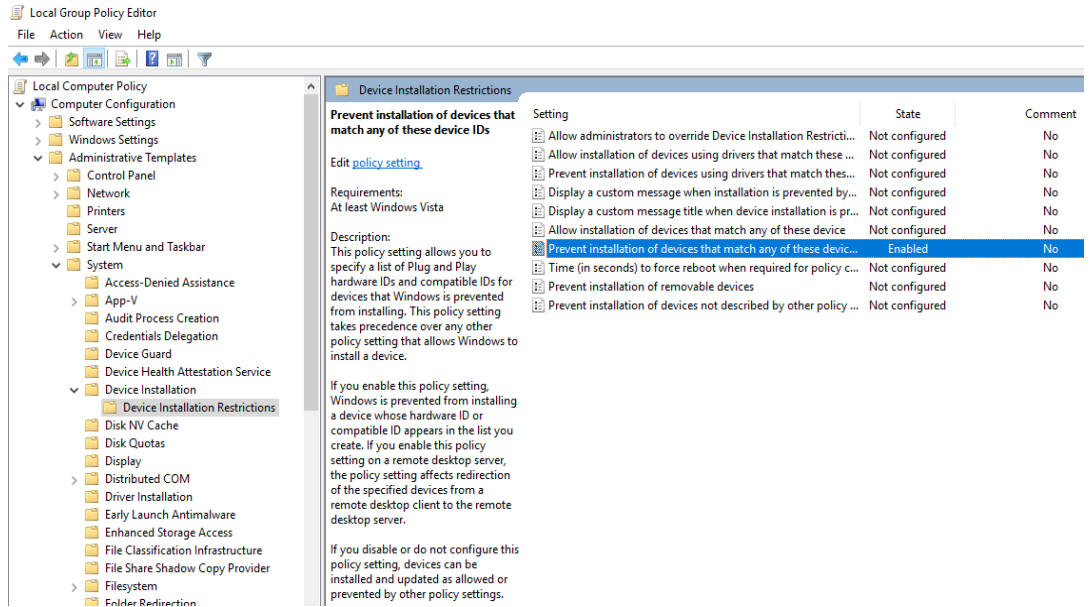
Local Group Policy Editor

File Action View Help

Local Computer Policy
Computer Configuration
Software Settings
Windows Settings
Administrative Templates
Control Panel
Network
Printers
Server
Start Menu and Taskbar
System
Access-Denied Assistance
App-V
Audit Process Creation
Credentials Delegation
Device Guard
Device Health Attestation Service
Device Installation
Device Installation Restrictions
Disk NV Cache
Disk Quotas
Display
Distributed COM
Driver Installation
Early Launch Antimalware
Enhanced Storage Access
File Classification Infrastructure
File Share Shadow Copy Provider
Filesystem
Folder Redirection

Device Installation Restrictions

Prevent installation of devices that match any of these device IDs

Edit policy setting

Requirements:
At least Windows Vista

Description:
This policy setting allows you to specify a list of Plug and Play hardware IDs and compatible IDs for devices that Windows is prevented from installing. This policy setting takes precedence over any other policy setting that allows Windows to install a device.

If you enable this policy setting, Windows is prevented from installing a device whose hardware ID or compatible ID appears in the list you create. If you enable this policy setting on a remote desktop server, the policy setting affects redirection of the specified devices from a remote desktop client to the remote desktop server.

If you disable or do not configure this policy setting, devices can be installed and updated as allowed or prevented by other policy settings.

| Setting | State | Comment |
|---|---|---|
| Allow administrators to override Device Installation Restricti... | Not configured | No |
| Allow installation of devices using drivers that match these ... | Not configured | No |
| Prevent installation of devices using drivers that match thes... | Not configured | No |
| Display a custom message when installation is prevented by... | Not configured | No |
| Display a custom message title when device installation is pr... | Not configured | No |
| Allow installation of devices that match any of these device | Not configured | No |
| Prevent installation of devices that match any of these devic... | Enabled | No |
| Time (in seconds) to force reboot when required for policy c... | Not configured | No |
| Prevent installation of removable devices | Not configured | No |
| Prevent installation of devices not described by other policy ... | Not configured | No |